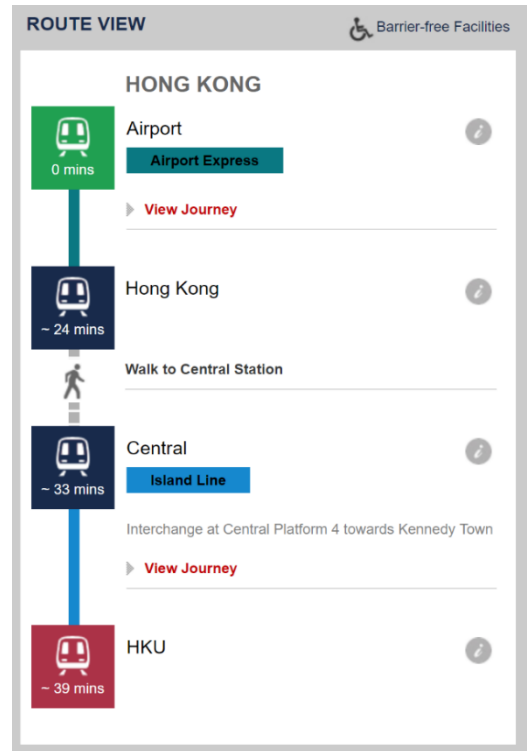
ROUTE VIEW

Barrier-free Facilities

HONG KONG

0 mins

Airport

Airport Express

View Journey

~ 24 mins

Hong Kong

Walk to Central Station

~ 33 mins

Central

Island Line

Interchange at Central Platform 4 towards Kennedy Town

View Journey

~ 39 mins

HKU